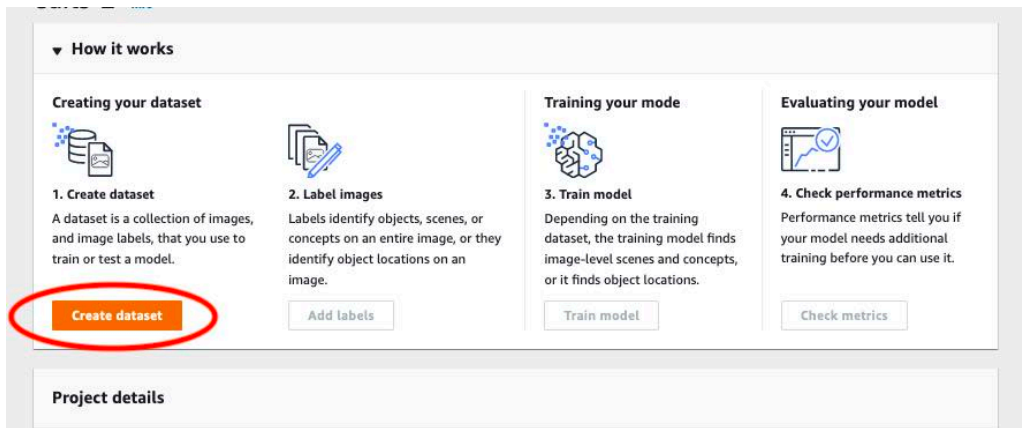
How it works

Creating your dataset

1. Create dataset
A dataset is a collection of images, and image labels, that you use to train or test a model.

Create dataset

2. Label images
Labels identify objects, scenes, or concepts on an entire image, or they identify object locations on an image.

Add labels

Training your mode

3. Train model
Depending on the training dataset, the training model finds image-level scenes and concepts, or it finds object locations.

Train model

Evaluating your model

4. Check performance metrics
Performance metrics tell you if your model needs additional training before you can use it.

Check metrics

Project details